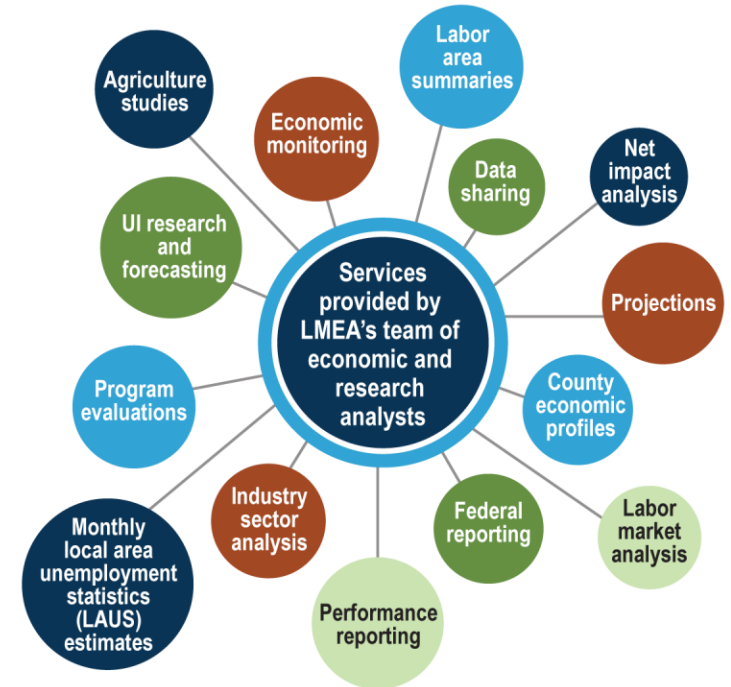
Services provided by LMEA's team of economic and research analysts

Agriculture studies

Economic monitoring

Labor area summaries

Data sharing

Net impact analysis

UI research and forecasting

Projections

Program evaluations

County economic profiles

Industry sector analysis

Federal reporting

Labor market analysis

Monthly local area unemployment statistics (LAUS) estimates

Performance reporting